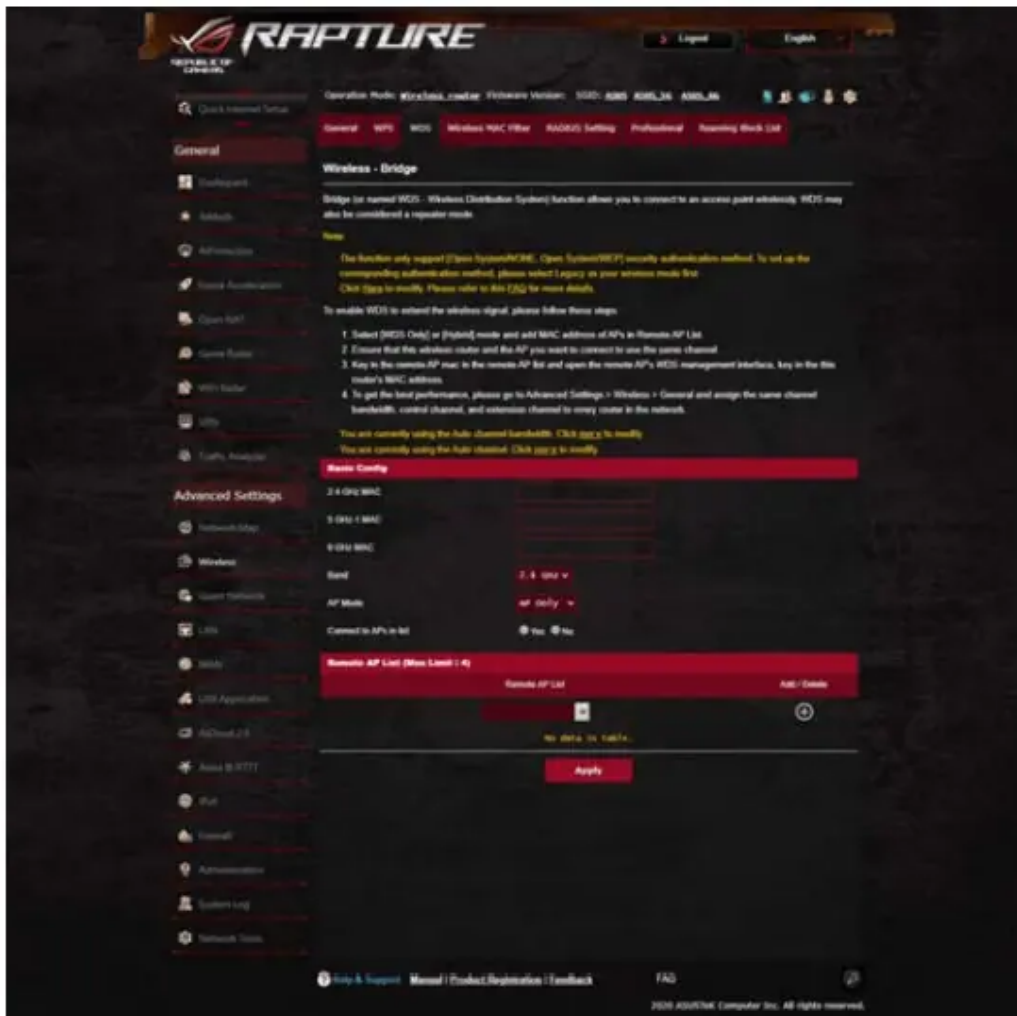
REPUBLIC OF GAMERS

RAPTURE

Logout

English

Operation Mode: Wireless router Firmware Version: SSID: ASUS ASUS_5G ASUS_6G

Quick Internet Setup

General

Dashboard

AiMesh

AiProtection

Game Acceleration

Open NAT

Game Radar

WiFi Radar

VPN

Traffic Analyzer

Advanced Settings

Network Map

Wireless

Guest Network

LAN

WAN

USB Application

AiCloud 2.0

Alexa & IFTTT

IPv6

Firewall

Administration

System Log

Network Tools

General WPS WDS Wireless MAC Filter RADIUS Setting Professional Roaming Block List

Wireless - Bridge

Bridge (or named WDS - Wireless Distribution System) function allows you to connect to an access point wirelessly. WDS may also be considered a repeater mode.

Note:

The function only support [Open System/NONE, Open System/WEP] security authentication method. To set up the corresponding authentication method, please select Legacy as your wireless mode first.
Click Here to modify. Please refer to this FAQ for more details.

To enable WDS to extend the wireless signal, please follow these steps:

1. Select [WDS Only] or [Hybrid] mode and add MAC address of APs in Remote AP List.
2. Ensure that this wireless router and the AP you want to connect to use the same channel.
3. Key in the remote AP mac in the remote AP list and open the remote AP's WDS management interface, key in the this router's MAC address.
4. To get the best performance, please go to Advanced Settings > Wireless > General and assign the same channel bandwidth, control channel, and extension channel to every router in the network.

You are currently using the Auto channel bandwidth. Click here to modify.
You are currently using the Auto channel. Click here to modify.

Basic Config

2.4 GHz MAC

5 GHz-1 MAC

6 GHz MAC

Band | 2.4 GHz

AP Mode | AP Only

Connect to APs in list | Yes No

Remote AP List (Max Limit : 4)

Remote AP List | Add / Delete

No data in table.

Apply

Help & Support Manual | Product Registration | Feedback FAQ

2020 ASUSTeK Computer Inc. All rights reserved.